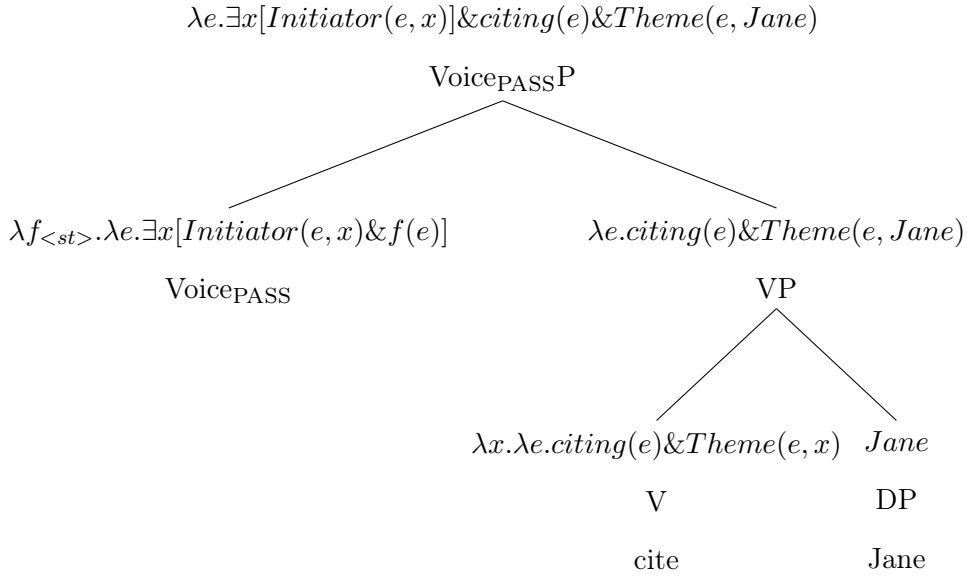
$\lambda e.\exists x[Initiator(e,x)]\&citing(e)\&Theme(e,Jane)$

Voice$_{\text{PASS}}$P

$\lambda f_{<st>}.\lambda e.\exists x[Initiator(e,x)\&f(e)]$

Voice$_{\text{PASS}}$

$\lambda e.citing(e)\&Theme(e,Jane)$

VP

$\lambda x.\lambda e.citing(e)\&Theme(e,x)$

V

cite

$Jane$

DP

Jane